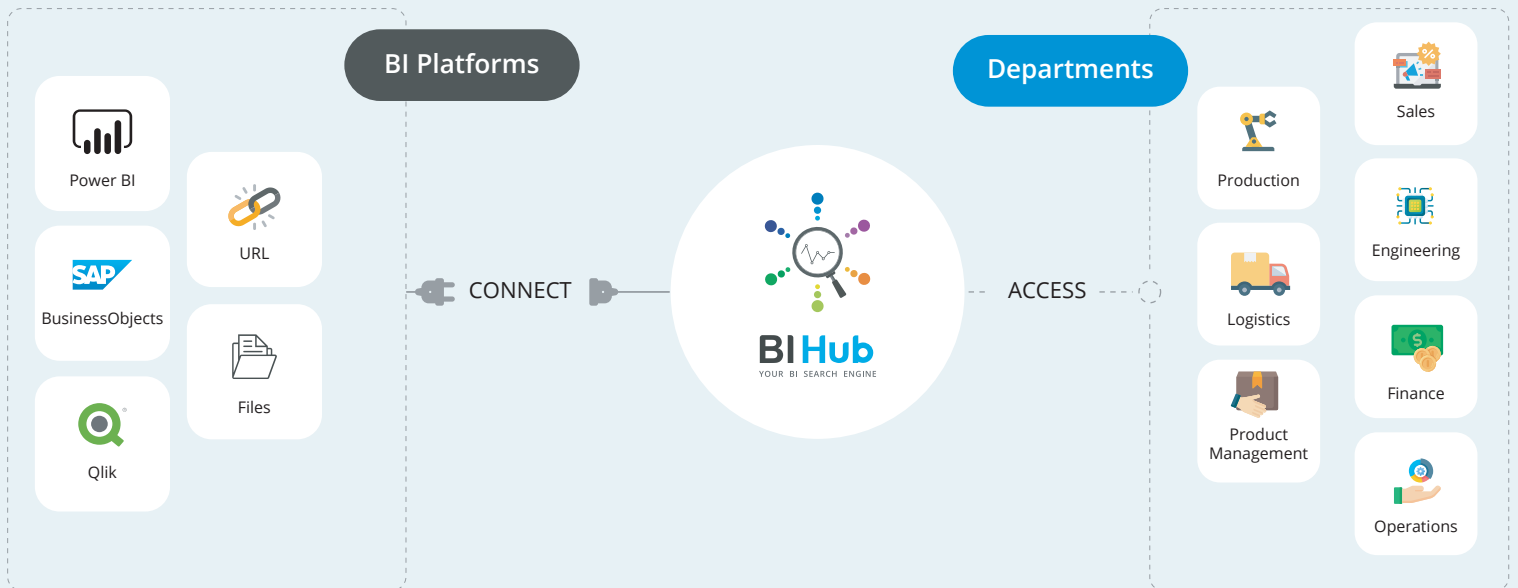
BI Platforms

Power BI

SAP
BusinessObjects

Qlik

URL

Files

CONNECT

BI Hub
YOUR BI SEARCH ENGINE

ACCESS

Departments

Production

Logistics

Product Management

Sales

Engineering

Finance

Operations